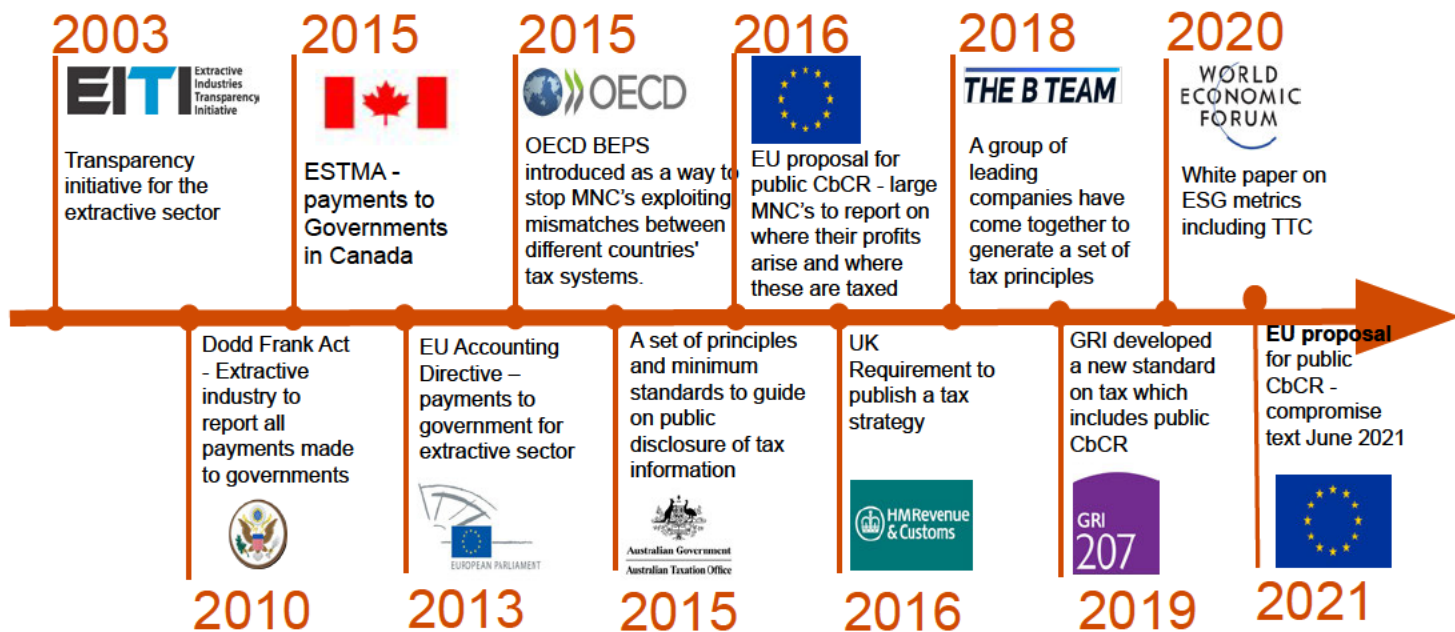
2003
EITI Extractive Industries Transparency Initiative
Transparency initiative for the extractive sector

2015
ESTMA - payments to Governments in Canada

2015
OECD
OECD BEPS introduced as a way to stop MNC's exploiting mismatches between different countries' tax systems.

2016
EU proposal for public CbCR - large MNC's to report on where their profits arise and where these are taxed

2018
THE B TEAM
A group of leading companies have come together to generate a set of tax principles

2020
WORLD ECONOMIC FORUM
White paper on ESG metrics including TTC

Dodd Frank Act - Extractive industry to report all payments made to governments
2010

EU Accounting Directive – payments to government for extractive sector
EUROPEAN PARLIAMENT
2013

A set of principles and minimum standards to guide on public disclosure of tax information
Australian Government
Australian Taxation Office
2015

UK Requirement to publish a tax strategy
HM Revenue & Customs
2016

GRI developed a new standard on tax which includes public CbCR
GRI 207
2019

EU proposal for public CbCR - compromise text June 2021
2021